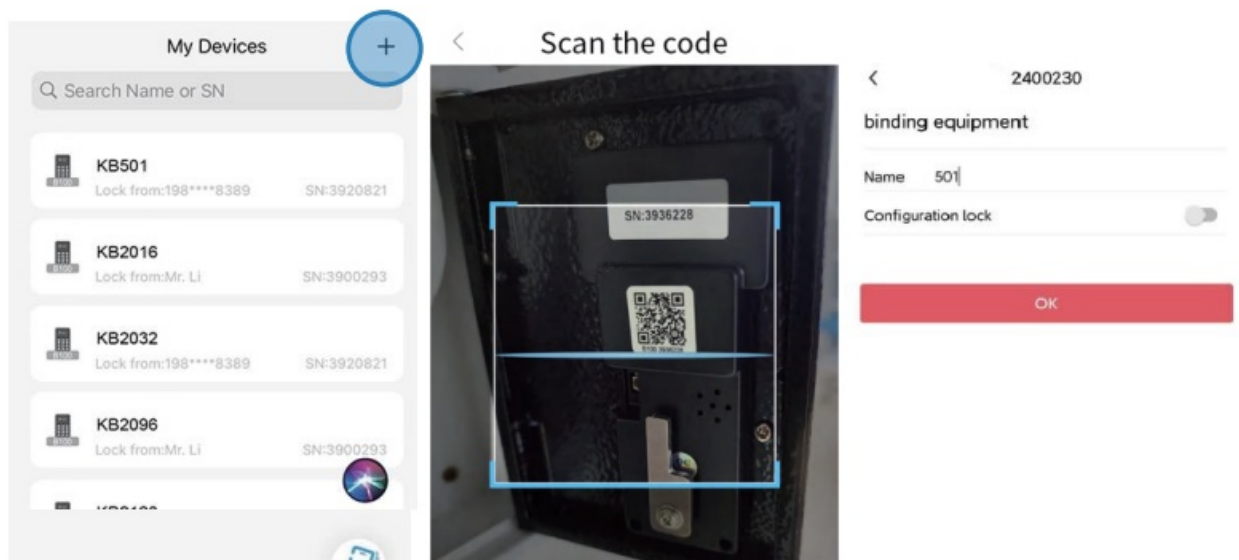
My Devices
+
Search Name or SN

KB501
Lock from:198****8389 SN:3920821

KB2016
Lock from:Mr. Li SN:3900293

KB2032
Lock from:198****8389 SN:3920821

KB2096
Lock from:Mr. Li SN:3900293

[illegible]

<
Scan the code

SN:3936228

<
2400230
binding equipment
Name 501
Configuration lock
OK